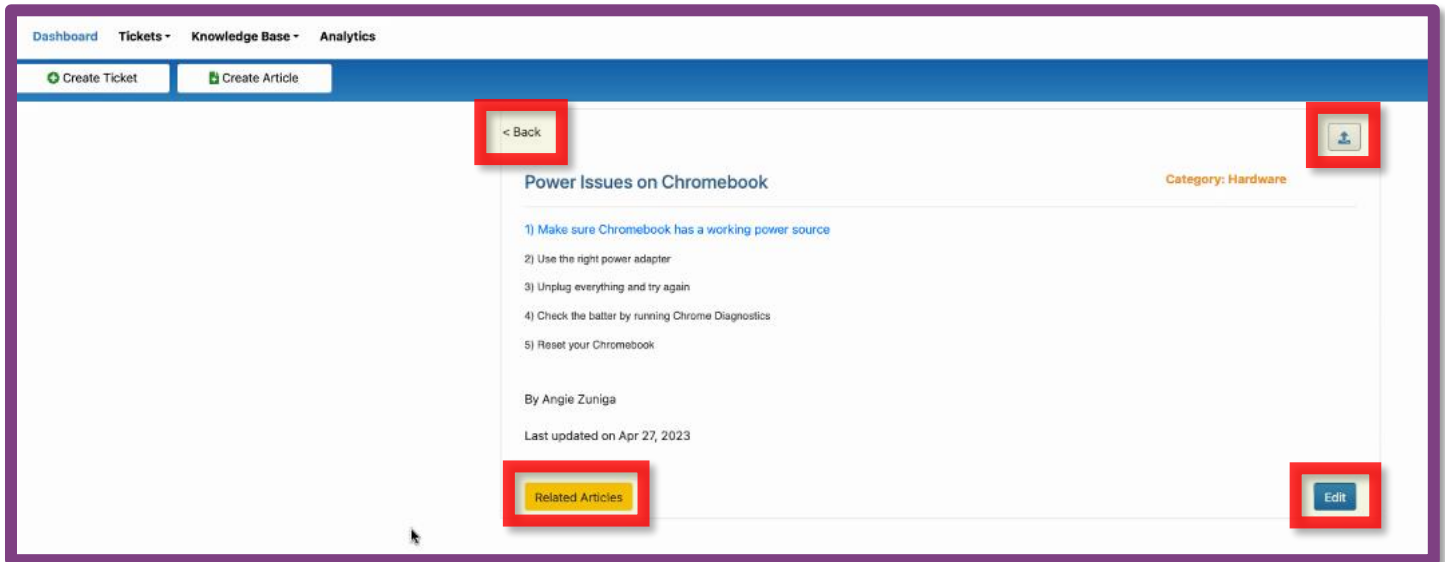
Dashboard Tickets Knowledge Base Analytics

Create Ticket Create Article

< Back

Power Issues on Chromebook

Category: Hardware

1) Make sure Chromebook has a working power source

2) Use the right power adapter

3) Unplug everything and try again

4) Check the batter by running Chrome Diagnostics

5) Reset your Chromebook

By Angie Zuniga

Last updated on Apr 27, 2023

Related Articles

Edit